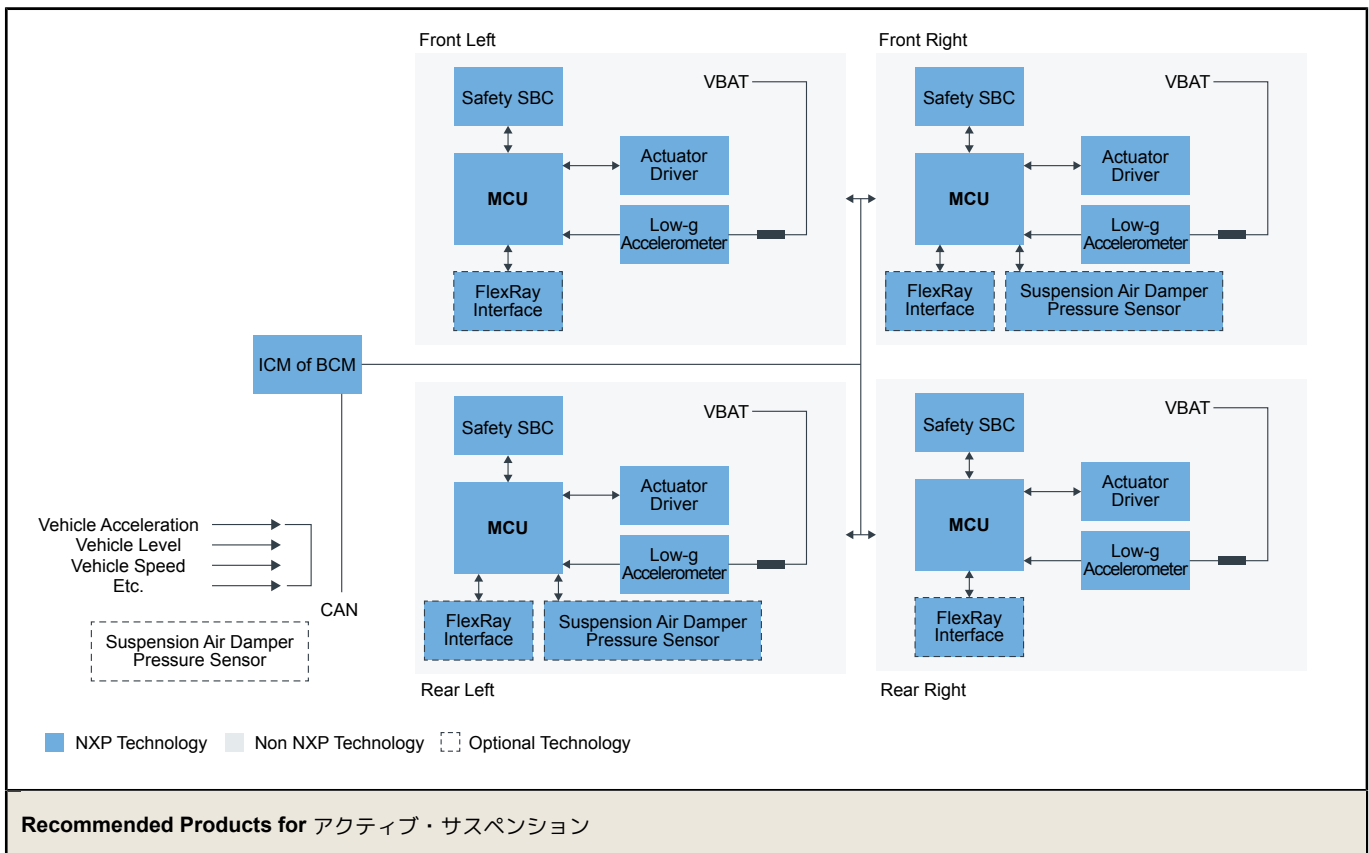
Front Left

Safety SBC

VBAT

Actuator Driver

MCU

Low-g Accelerometer

FlexRay Interface

Front Right

Safety SBC

VBAT

Actuator Driver

MCU

Low-g Accelerometer

FlexRay Interface

Suspension Air Damper Pressure Sensor

ICM of BCM

Rear Left

Safety SBC

VBAT

Actuator Driver

MCU

Low-g Accelerometer

FlexRay Interface

Suspension Air Damper Pressure Sensor

Rear Right

Safety SBC

VBAT

Actuator Driver

MCU

Low-g Accelerometer

FlexRay Interface

Vehicle Acceleration
Vehicle Level
Vehicle Speed
Etc.

CAN

Suspension Air Damper Pressure Sensor

NXP Technology Non NXP Technology Optional Technology

**Recommended Products for** アクティブ・サスペンション